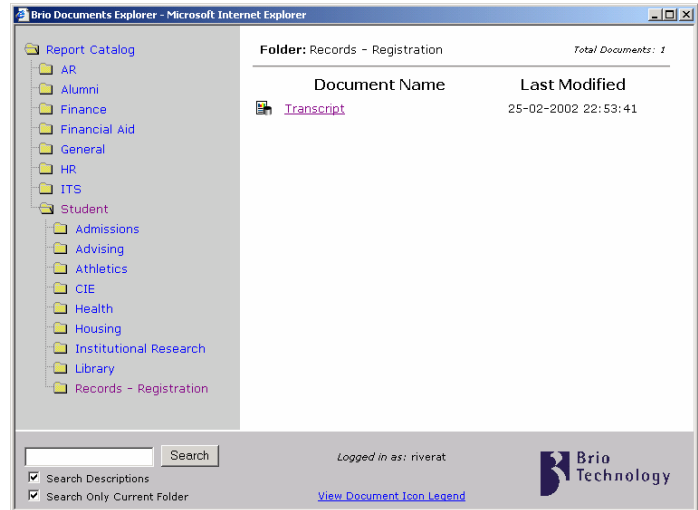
Brio Documents Explorer - Microsoft Internet Explorer

Report Catalog
AR
Alumni
Finance
Financial Aid
General
HR
ITS
Student
Admissions
Advising
Athletics
CIE
Health
Housing
Institutional Research
Library
Records - Registration

Folder: Records - Registration

Total Documents: 1

| Document Name | Last Modified |
|---|---|
| Transcript | 25-02-2002 22:53:41 |

Search
Search Descriptions
Search Only Current Folder

Logged in as: riverat

View Document Icon Legend

Brio Technology